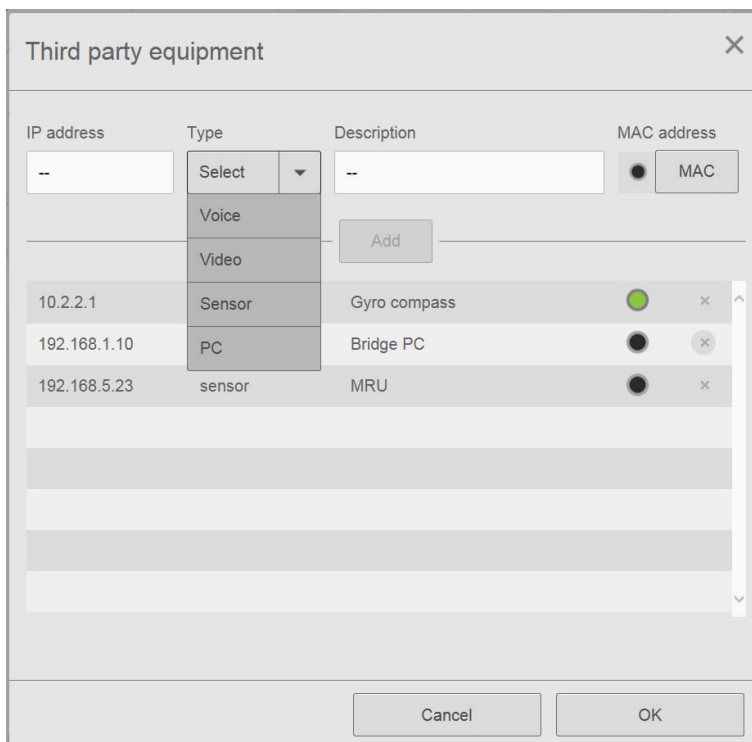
Third party equipment ×

IP address
--

Type
Select

Description
--

MAC address
MAC

Voice
Video
Sensor
PC

Add

| | | | | |
|---|---|---|---|---|
| 10.2.2.1 | | Gyro compass | | × |
| 192.168.1.10 | | Bridge PC | | × |
| 192.168.5.23 | sensor | MRU | | × |

Cancel
OK